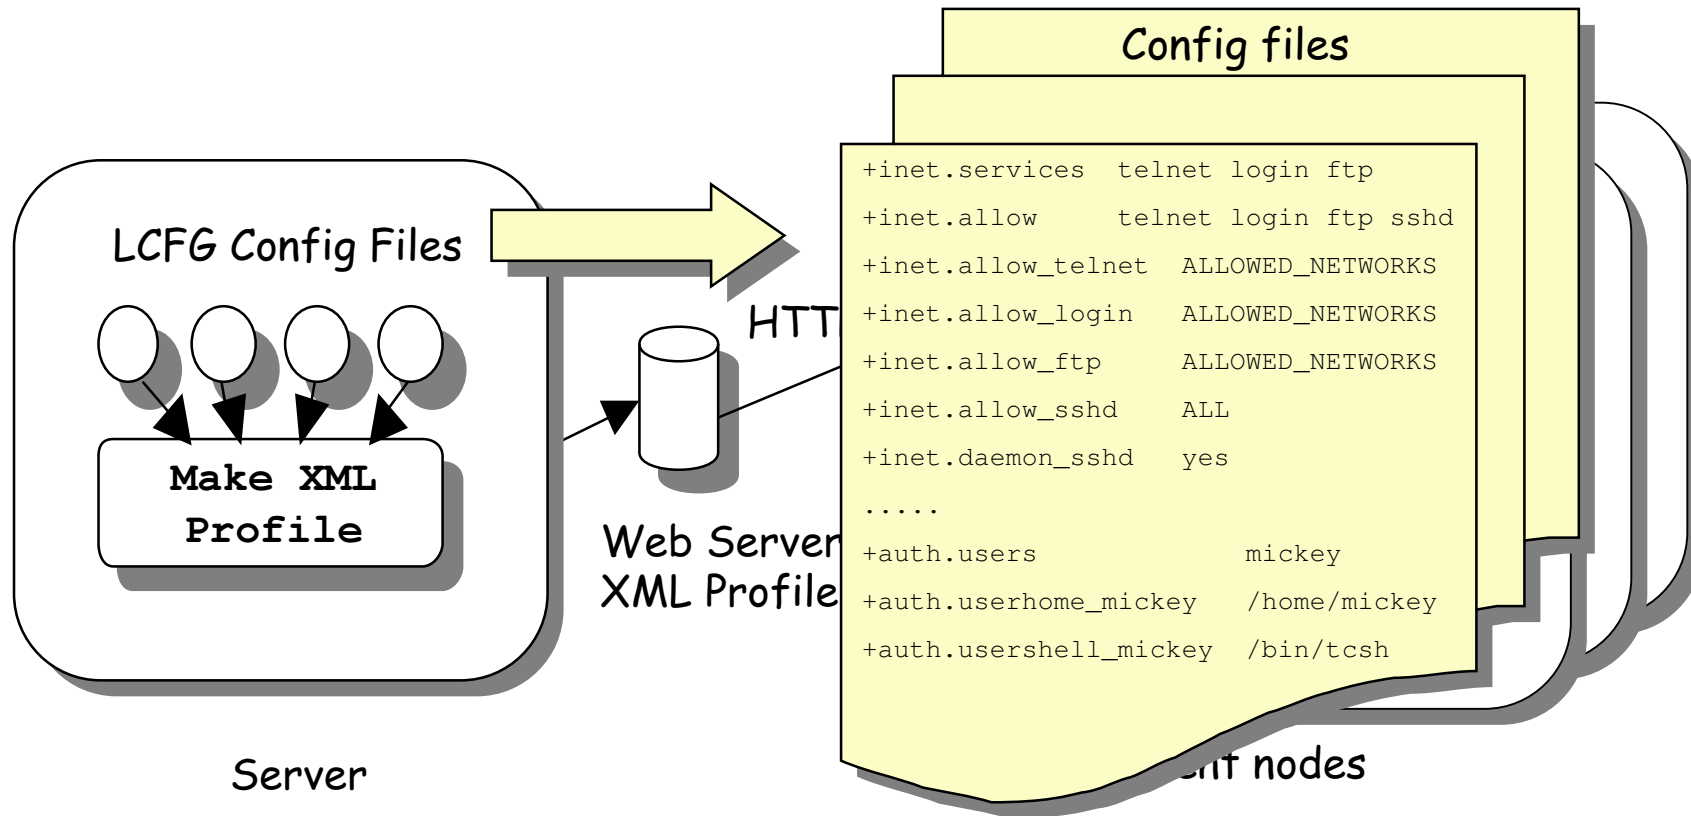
Config files

LCFG Config Files

Make XML Profile

HTT

Web Server
XML Profile

+inet.services telnet login ftp
+inet.allow telnet login ftp sshd
+inet.allow_telnet ALLOWED_NETWORKS
+inet.allow_login ALLOWED_NETWORKS
+inet.allow_ftp ALLOWED_NETWORKS
+inet.allow_sshd ALL
+inet.daemon_sshd yes
.....
+auth.users mickey
+auth.userhome_mickey /home/mickey
+auth.usershell_mickey /bin/tcsh

Server

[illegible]nt nodes